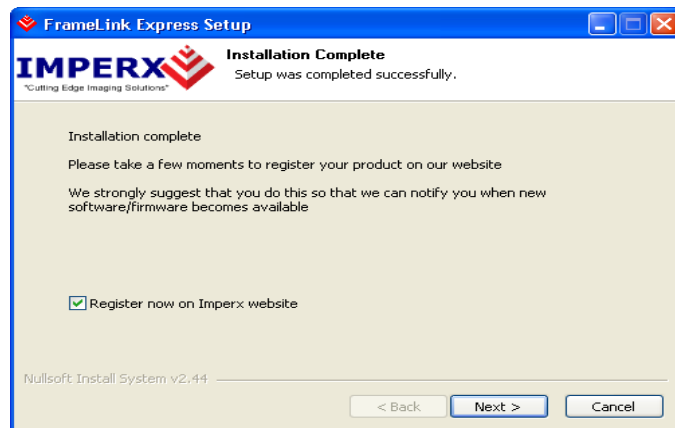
FrameLink Express Setup

IMPERX
"Cutting Edge Imaging Solutions"

Installation Complete
Setup was completed successfully.

Installation complete

Please take a few moments to register your product on our website

We strongly suggest that you do this so that we can notify you when new software/firmware becomes available

Register now on Imperx website

Nullsoft Install System v2.44

< Back
Next >
Cancel